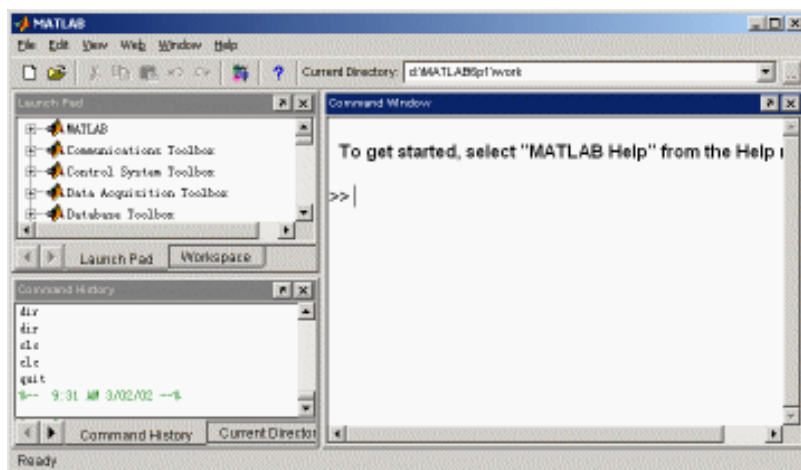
MATLAB

File Edit View Web Window Help

Current Directory: d:\MATLAB6p1\work

Launch Pad

MATLAB
Communications Toolbox
Control System Toolbox
Data Acquisition Toolbox
Database Toolbox

Launch Pad | Workspace

Command History

dir
dir
clc
clc
quit
%-- 9:31 AM 3/02/02 --%

Command History | Current Directo

Command Window

To get started, select "MATLAB Help" from the Help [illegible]

>>

Ready